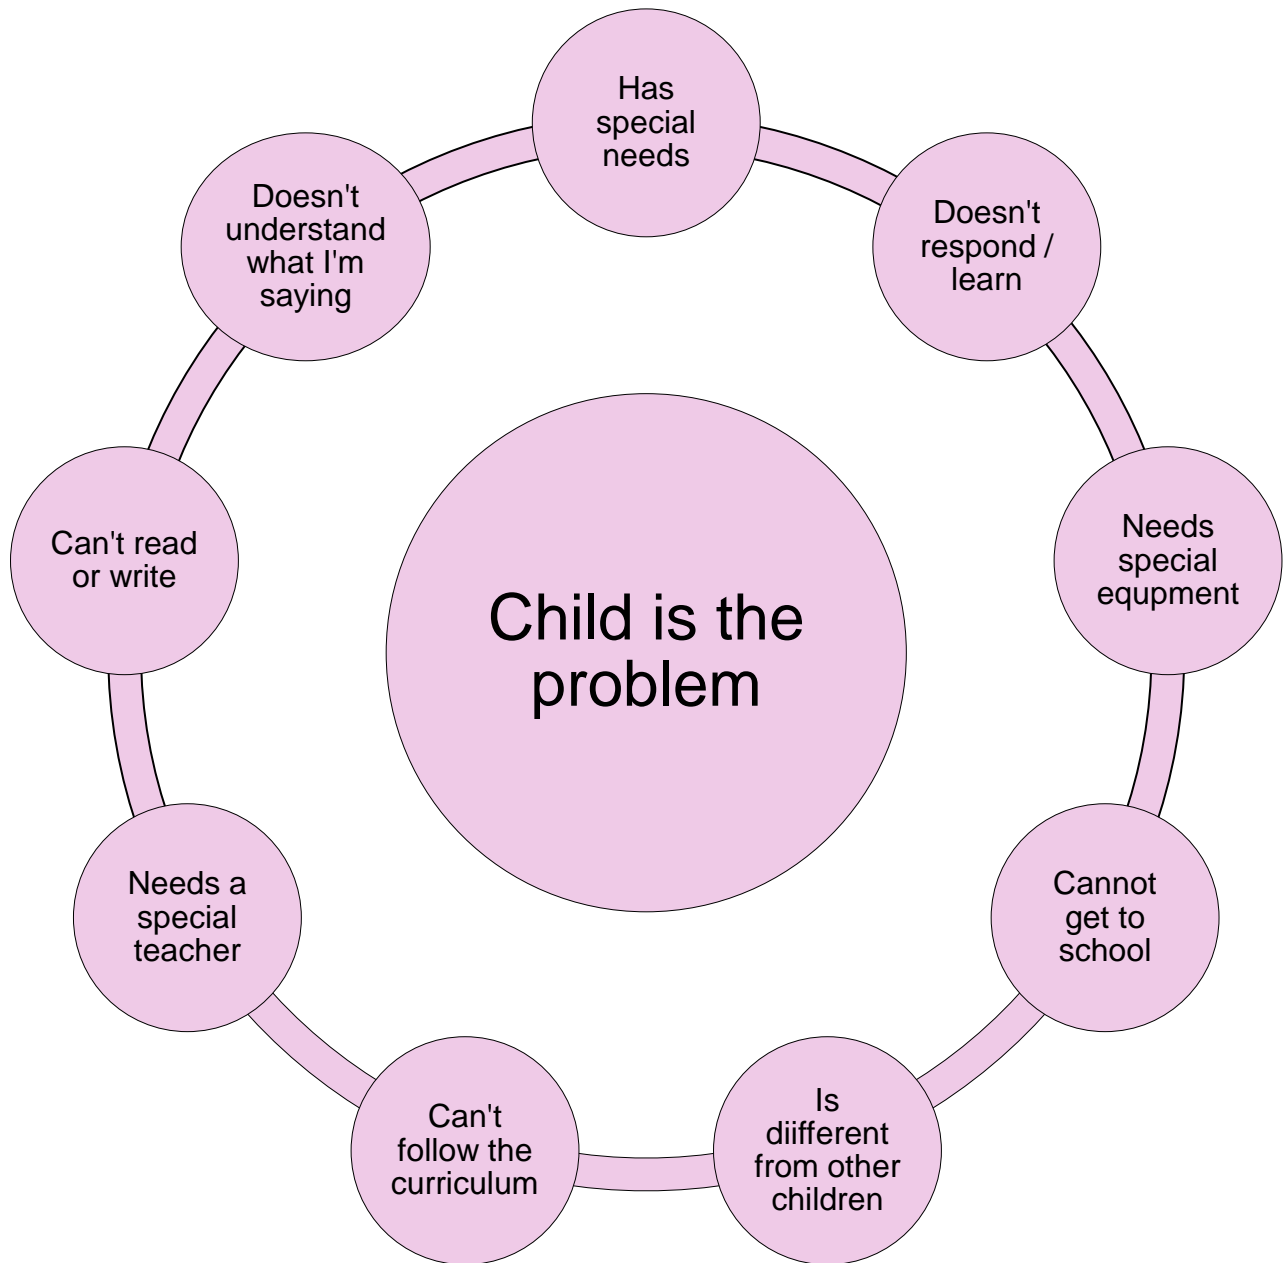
Child is the problem

Has special needs

Doesn't respond / learn

Needs special equpment

Cannot get to school

Is diifferent from other children

Can't follow the curriculum

Needs a special teacher

Can't read or write

Doesn't understand what I'm saying